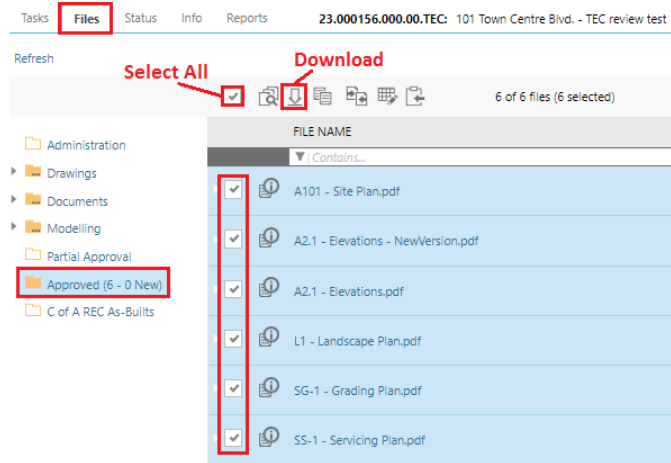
Tasks Files Status Info Reports 23.000156.000.00.TEC: 101 Town Centre Blvd. - TEC review test

Refresh

Select All

Download

6 of 6 files (6 selected)

Administration
Drawings
Documents
Modelling
Partial Approval
Approved (6 - 0 New)
C of A REC As-Builts

FILE NAME

Contains...

A101 - Site Plan.pdf
A2.1 - Elevations - NewVersion.pdf
A2.1 - Elevations.pdf
L1 - Landscape Plan.pdf
SG-1 - Grading Plan.pdf
SS-1 - Servicing Plan.pdf